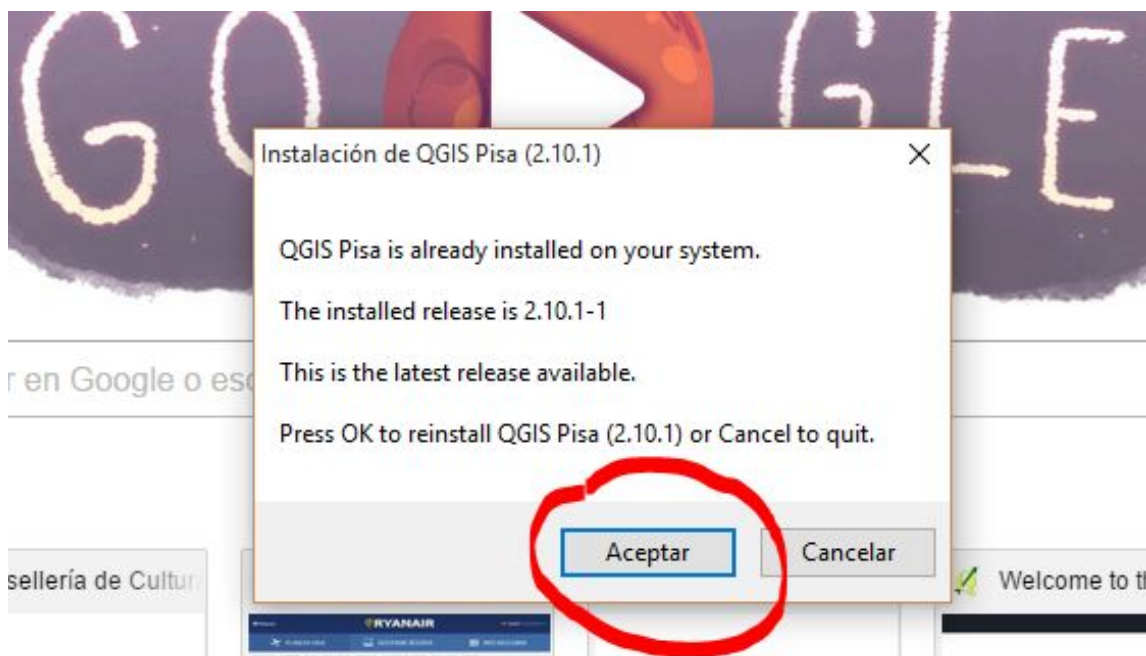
GO GLE

Instalación de QGIS Pisa (2.10.1)

×

QGIS Pisa is already installed on your system.

The installed release is 2.10.1-1

This is the latest release available.

Press OK to reinstall QGIS Pisa (2.10.1) or Cancel to quit.

Aceptar

Cancelar

r en Google o es

sellería de Cultu

RYANAIR

Welcome to th